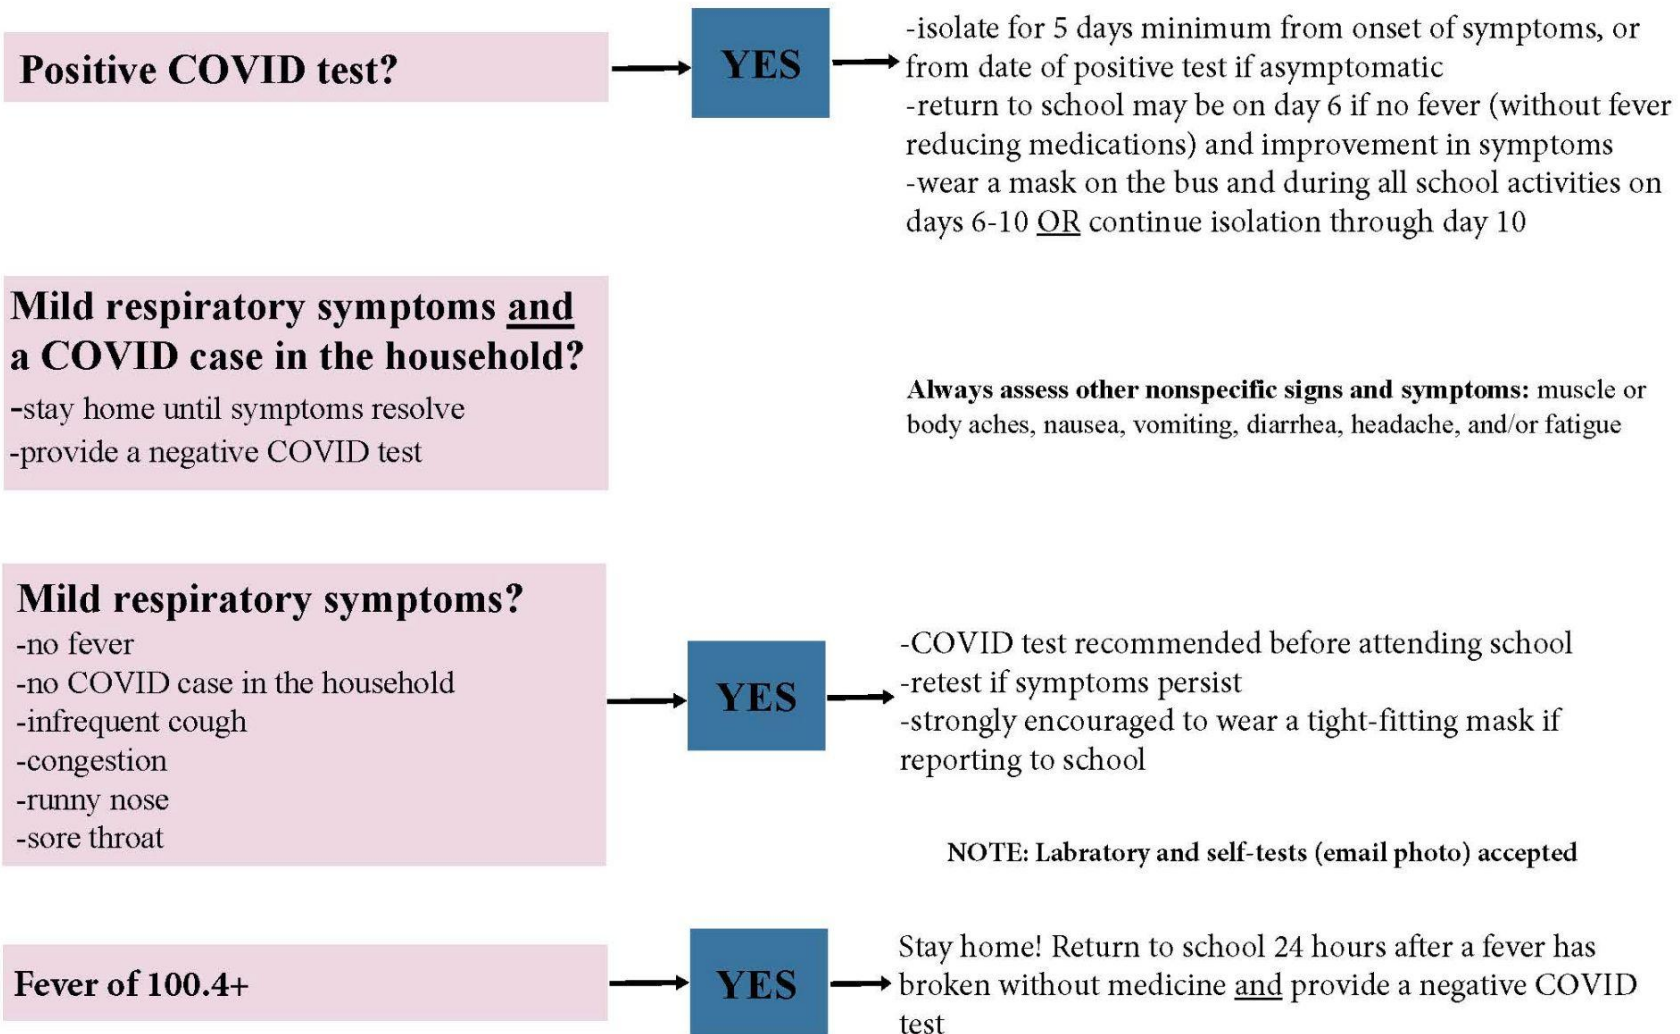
Positive COVID test?

YES

-isolate for 5 days minimum from onset of symptoms, or from date of positive test if asymptomatic
-return to school may be on day 6 if no fever (without fever reducing medications) and improvement in symptoms
-wear a mask on the bus and during all school activities on days 6-10 OR continue isolation through day 10

Mild respiratory symptoms and a COVID case in the household?
-stay home until symptoms resolve
-provide a negative COVID test

Always assess other nonspecific signs and symptoms: muscle or body aches, nausea, vomiting, diarrhea, headache, and/or fatigue

Mild respiratory symptoms?
-no fever
-no COVID case in the household
-infrequent cough
-congestion
-runny nose
-sore throat

YES

-COVID test recommended before attending school
-retest if symptoms persist
-strongly encouraged to wear a tight-fitting mask if reporting to school

NOTE: Labratory and self-tests (email photo) accepted

Fever of 100.4+

YES

Stay home! Return to school 24 hours after a fever has broken without medicine and provide a negative COVID test